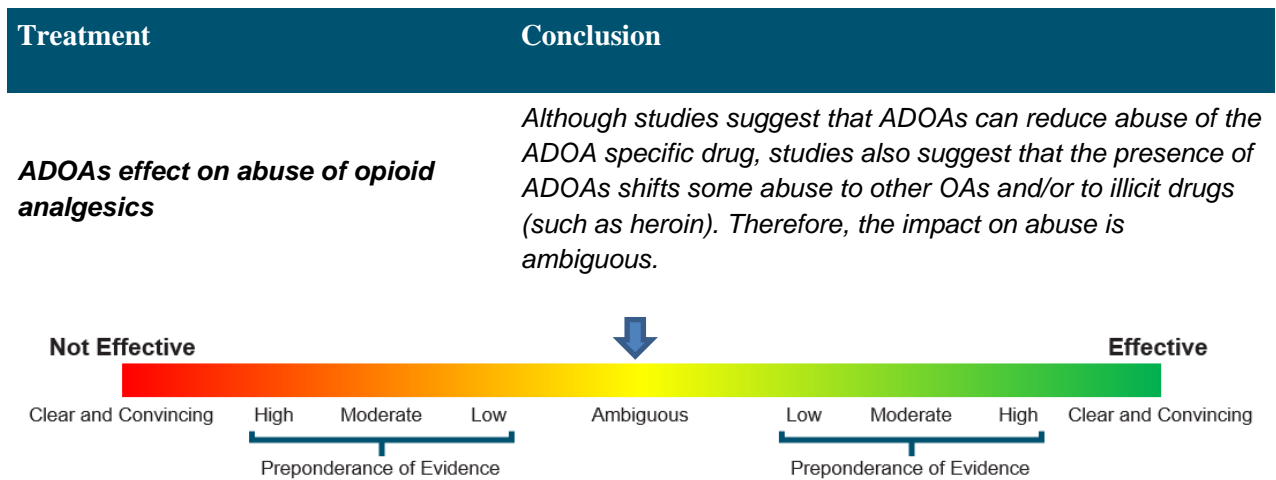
| Treatment | Conclusion |
|---|---|
| *ADOAs effect on abuse of opioid analgesics* | *Although studies suggest that ADOAs can reduce abuse of the ADOA specific drug, studies also suggest that the presence of ADOAs shifts some abuse to other OAs and/or to illicit drugs (such as heroin). Therefore, the impact on abuse is ambiguous.* |

Not Effective

Effective

Clear and Convincing High Moderate Low Ambiguous Low Moderate High Clear and Convincing

Preponderance of Evidence

Preponderance of Evidence